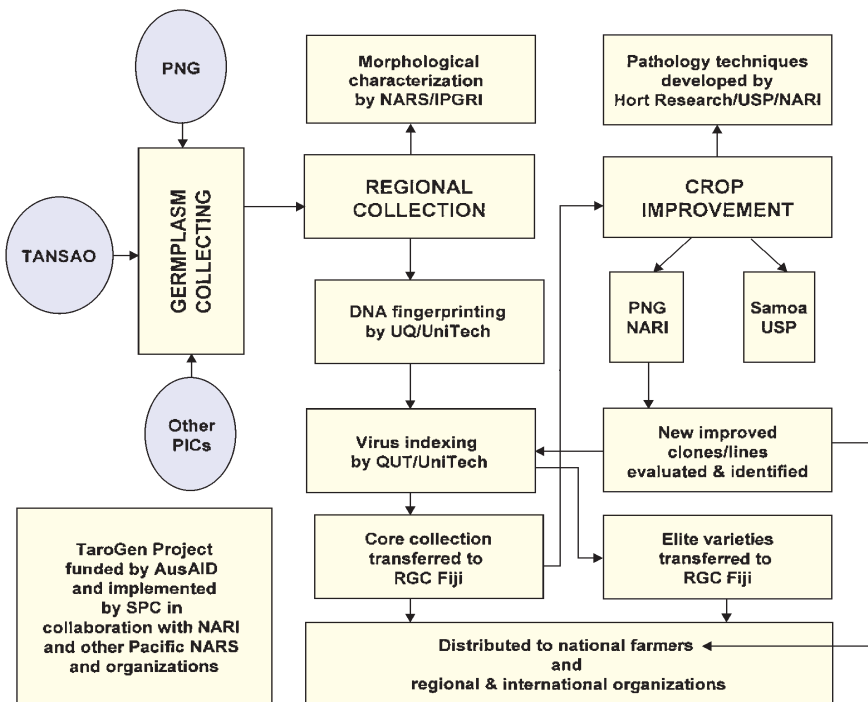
PNG

TANSAO

GERMPLASM COLLECTING

Other PICs

Morphological characterization by NARS/IPGRI

REGIONAL COLLECTION

DNA fingerprinting by UQ/UniTech

Virus indexing by QUT/UniTech

Core collection transferred to RGC Fiji

Pathology techniques developed by Hort Research/USP/NARI

CROP IMPROVEMENT

PNG NARI

Samoa USP

New improved clones/lines evaluated & identified

Elite varieties transferred to RGC Fiji

TaroGen Project funded by AusAID and implemented by SPC in collaboration with NARI and other Pacific NARS and organizations

Distributed to national farmers and regional & international organizations